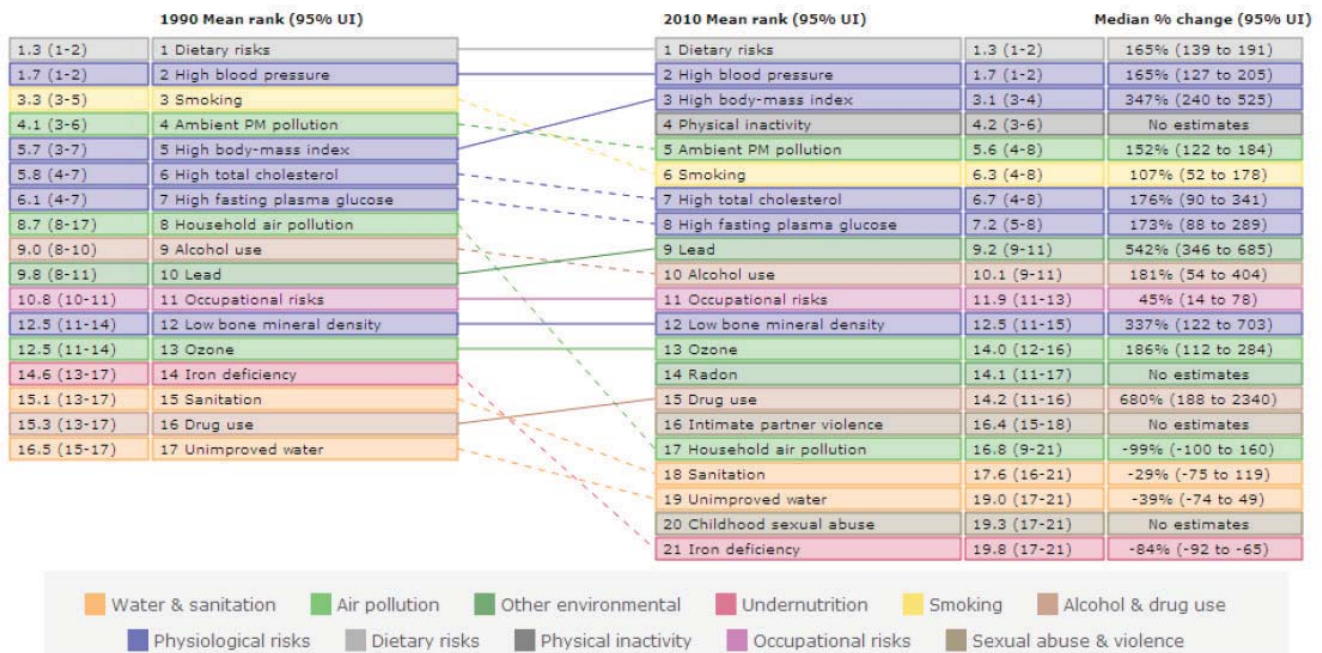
1990 Mean rank (95% UI)

| | |
|---|---|
| 1.3 (1-2) | 1 Dietary risks |
| 1.7 (1-2) | 2 High blood pressure |
| 3.3 (3-5) | 3 Smoking |
| 4.1 (3-6) | 4 Ambient PM pollution |
| 5.7 (3-7) | 5 High body-mass index |
| 5.8 (4-7) | 6 High total cholesterol |
| 6.1 (4-7) | 7 High fasting plasma glucose |
| 8.7 (8-17) | 8 Household air pollution |
| 9.0 (8-10) | 9 Alcohol use |
| 9.8 (8-11) | 10 Lead |
| 10.8 (10-11) | 11 Occupational risks |
| 12.5 (11-14) | 12 Low bone mineral density |
| 12.5 (11-14) | 13 Ozone |
| 14.6 (13-17) | 14 Iron deficiency |
| 15.1 (13-17) | 15 Sanitation |
| 15.3 (13-17) | 16 Drug use |
| 16.5 (15-17) | 17 Unimproved water |

2010 Mean rank (95% UI) | Median % change (95% UI)

| | | |
|---|---|---|
| 1 Dietary risks | 1.3 (1-2) | 165% (139 to 191) |
| 2 High blood pressure | 1.7 (1-2) | 165% (127 to 205) |
| 3 High body-mass index | 3.1 (3-4) | 347% (240 to 525) |
| 4 Physical inactivity | 4.2 (3-6) | No estimates |
| 5 Ambient PM pollution | 5.6 (4-8) | 152% (122 to 184) |
| 6 Smoking | 6.3 (4-8) | 107% (52 to 178) |
| 7 High total cholesterol | 6.7 (4-8) | 176% (90 to 341) |
| 8 High fasting plasma glucose | 7.2 (5-8) | 173% (88 to 289) |
| 9 Lead | 9.2 (9-11) | 542% (346 to 685) |
| 10 Alcohol use | 10.1 (9-11) | 181% (54 to 404) |
| 11 Occupational risks | 11.9 (11-13) | 45% (14 to 78) |
| 12 Low bone mineral density | 12.5 (11-15) | 337% (122 to 703) |
| 13 Ozone | 14.0 (12-16) | 186% (112 to 284) |
| 14 Radon | 14.1 (11-17) | No estimates |
| 15 Drug use | 14.2 (11-16) | 680% (188 to 2340) |
| 16 Intimate partner violence | 16.4 (15-18) | No estimates |
| 17 Household air pollution | 16.8 (9-21) | -99% (-100 to 160) |
| 18 Sanitation | 17.6 (16-21) | -29% (-75 to 119) |
| 19 Unimproved water | 19.0 (17-21) | -39% (-74 to 49) |
| 20 Childhood sexual abuse | 19.3 (17-21) | No estimates |
| 21 Iron deficiency | 19.8 (17-21) | -84% (-92 to -65) |

Water & sanitation, Air pollution, Other environmental, Undernutrition, Smoking, Alcohol & drug use, Physiological risks, Dietary risks, Physical inactivity, Occupational risks, Sexual abuse & violence